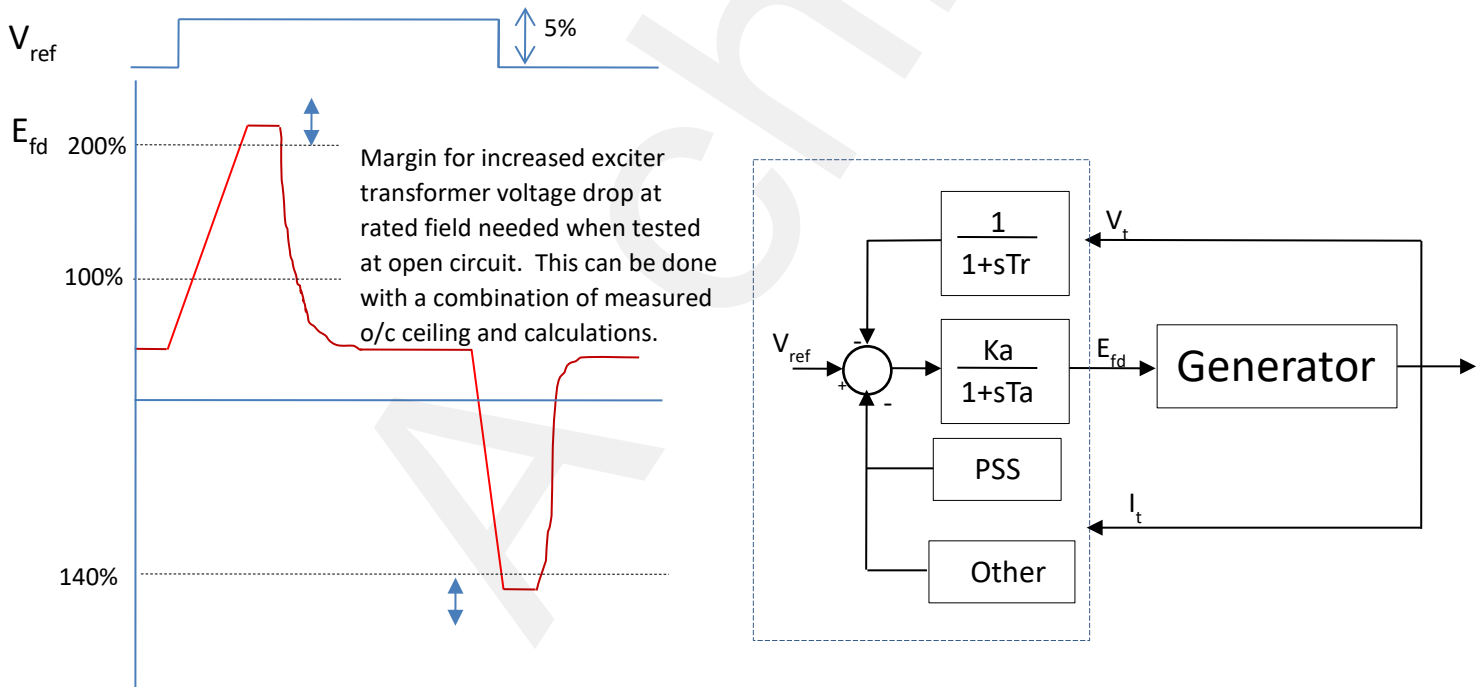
$V_{ref}$

5%

$E_{fd}$ 200%

100%

140%

Margin for increased exciter transformer voltage drop at rated field needed when tested at open circuit. This can be done with a combination of measured o/c ceiling and calculations.

$\frac{1}{1+sTr}$

$V_t$

$V_{ref}$

-

+

-

$\frac{Ka}{1+sTa}$

$E_{fd}$

Generator

PSS

$I_t$

Other

Archive